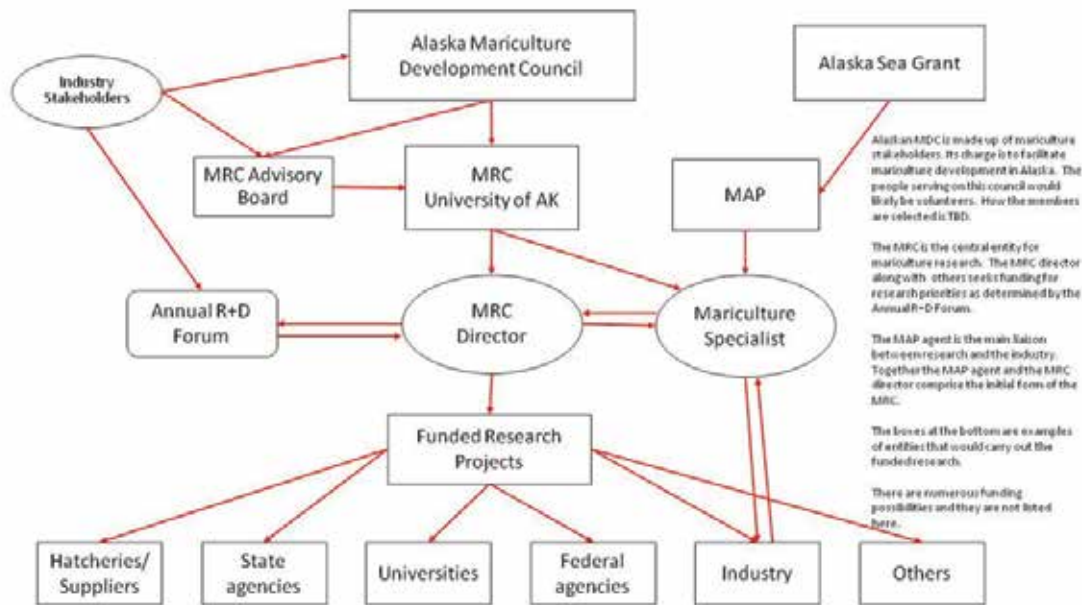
Alaska Mariculture Development Council

Industry Stakeholders

Alaska Sea Grant

MRC Advisory Board

MRC University of AK

MAP

Alaskan MDC is made up of mariculture stakeholders. Its charge is to facilitate mariculture development in Alaska. The people serving on this council would likely be volunteers. How the members are selected is TBD.

The MRC is the central entity for mariculture research. The MRC director along with others seeks funding for research priorities as determined by the Annual R+D Forum.

The MAP agent is the main liaison between research and the industry. Together the MAP agent and the MRC director comprise the initial form of the MRC.

The boxes at the bottom are examples of entities that would carry out the funded research.

There are numerous funding possibilities and they are not listed here.

Annual R+D Forum

MRC Director

Mariculture Specialist

Funded Research Projects

Hatcheries/ Suppliers

State agencies

Universities

Federal agencies

Industry

Others